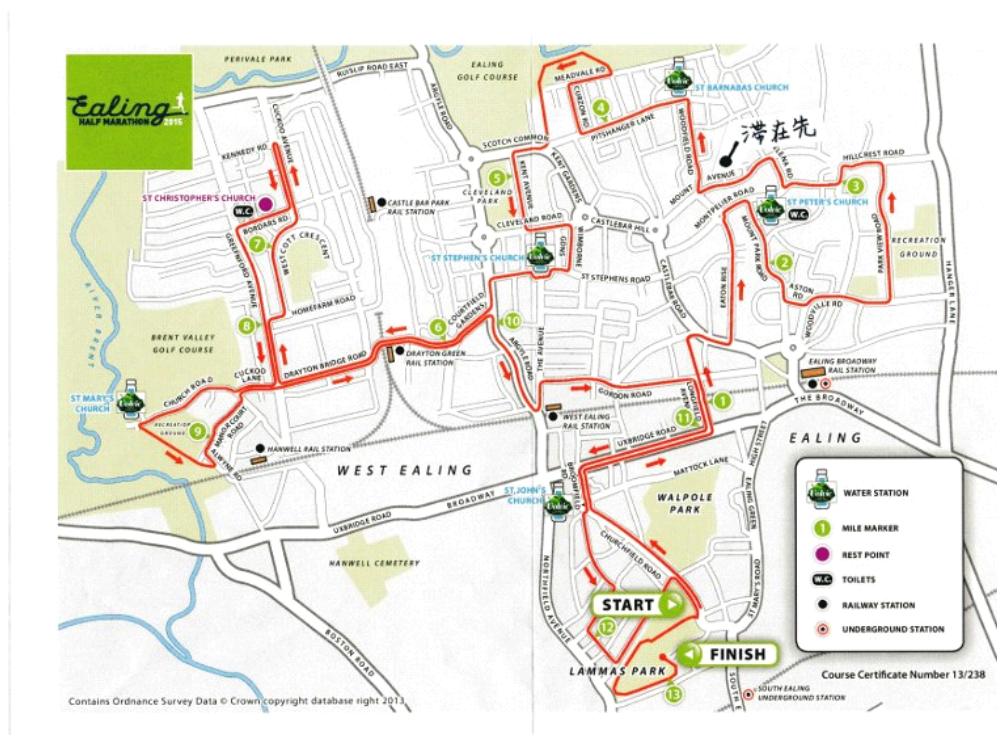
Ealing
HALF MARATHON 2015

PERIVALE PARK
RUISLIP ROAD EAST
EALING GOLF COURSE
ARGYLE ROAD
MEADVALE RD
CUBZON RD
PITSHANGER LANE
ST BARNABAS CHURCH
WOODFIELD ROAD
滞在先
HILLCREST ROAD
SCOTCH COMMON
KENT GARDENS
KENT AVENUE
CLEVELAND PARK
CLEVELAND ROAD
CASTLEBAR HILL
MOUNT AVENUE
ELLENA RD
ST PETER'S CHURCH
W.C.
MONTPELIER ROAD
KENNEDY RD
CUCKOO AVENUE
ST CHRISTOPHER'S CHURCH
W.C.
BORDARS RD
CASTLE BAR PARK RAIL STATION
WESTCOTT CRESCENT
GREENFORD AVENUE
ST STEPHEN'S CHURCH
WIMBORNE
ST STEPHENS ROAD
CASTLEBAR ROAD
EATON RISE
MOUNT PARK ROAD
ASTON RD
PARK VIEW ROAD
RECREATION GROUND
HANGER LANE
WOODVILLE RD
HOMEFARM ROAD
COURTFIELD GARDENS
RIVER BRENT
BRENT VALLEY GOLF COURSE
DRAYTON BRIDGE ROAD
DRAYTON GREEN RAIL STATION
ARGYLE ROAD
THE AVENUE
EALING BROADWAY RAIL STATION
CUCKOO LANE
CHURCH ROAD
ST MARY'S CHURCH
RECREATION GROUND
MANOR COURT ROAD
ALWYNE RD
HANWELL RAIL STATION
GORDON ROAD
LONGFIELD AVENUE
WEST EALING RAIL STATION
UXBRIDGE ROAD
THE BROADWAY
EALING
HIGH STREET
MATTOCK LANE
WEST EALING
BROADWAY
UXBRIDGE ROAD
ST JOHN'S CHURCH
BRONSFIELD RD
WALPOLE PARK
EALING GREEN
HANWELL CEMETERY
CHURCHFIELD ROAD
NORTHFIELD AVENUE
ST MARY'S ROAD
START
FINISH
BOSTON ROAD
LAMMAS PARK
SOUTH E
SOUTH EALING UNDERGROUND STATION
1 2 3 4 5 6 7 8 9 10 11 12 13

WATER STATION
MILE MARKER
REST POINT
W.C. TOILETS
RAILWAY STATION
UNDERGROUND STATION

Course Certificate Number 13/238

Contains Ordnance Survey Data © Crown copyright database right 2013